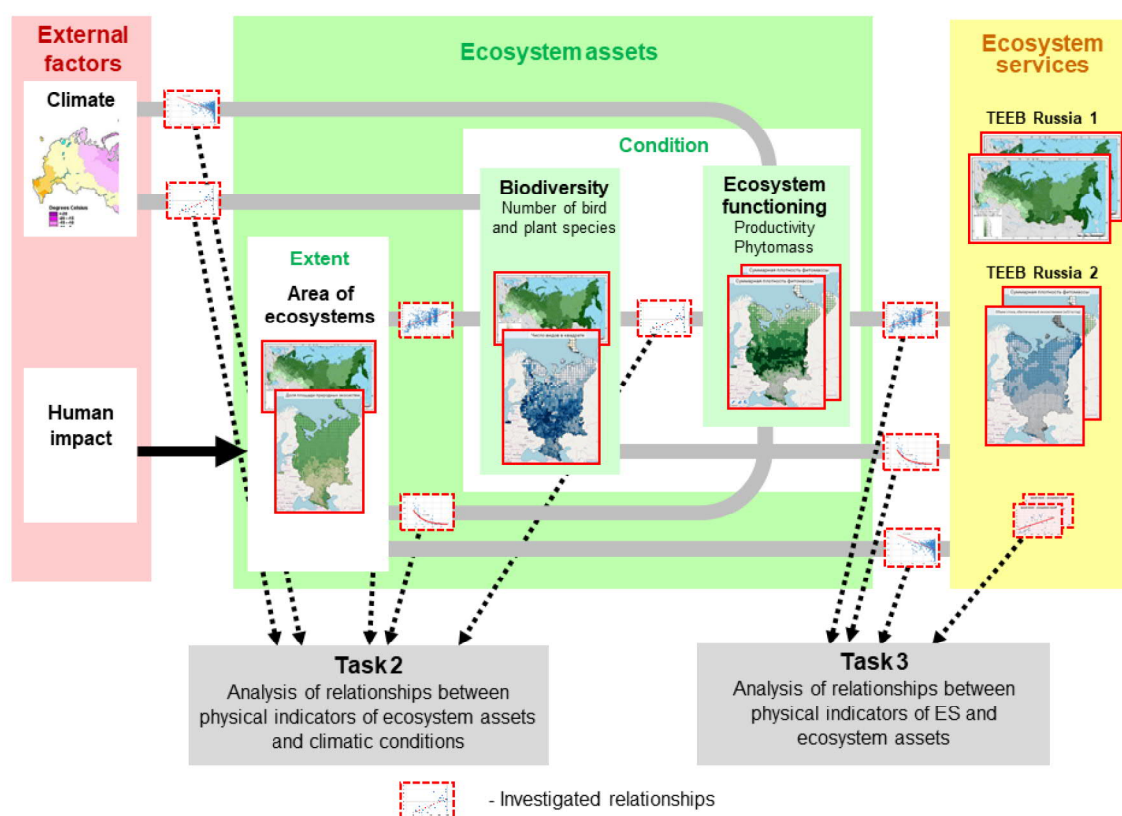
External factors

Climate

Degrees Celsius

Human impact

Ecosystem assets

Condition

Extent

Area of ecosystems

Biodiversity
Number of bird and plant species

Ecosystem functioning
Productivity
Phytomass

Ecosystem services

TEEB Russia 1

TEEB Russia 2

Task 2
Analysis of relationships between physical indicators of ecosystem assets and climatic conditions

Task 3
Analysis of relationships between physical indicators of ES and ecosystem assets

- Investigated relationships